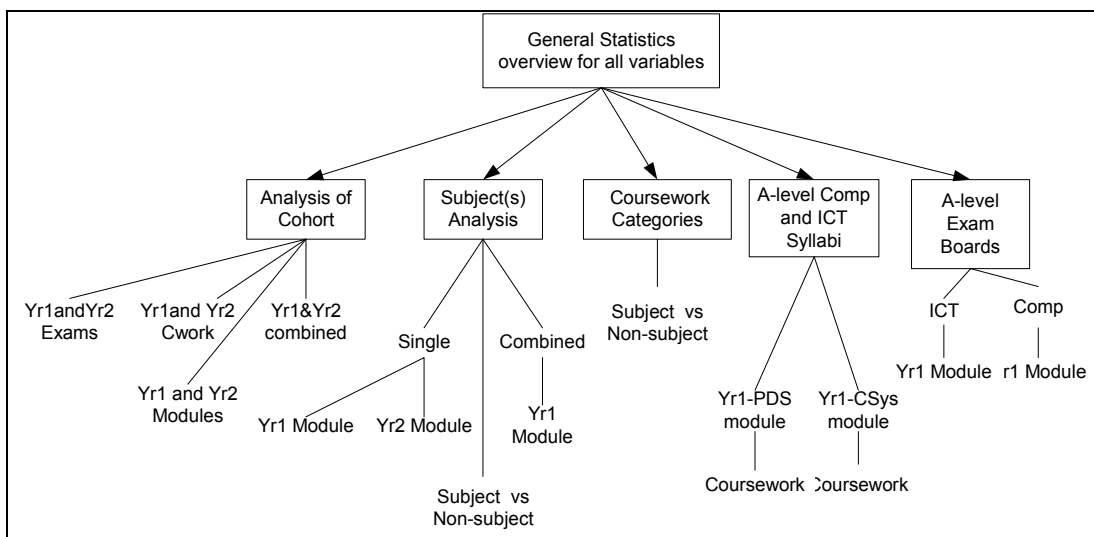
General Statistics overview for all variables

Analysis of Cohort

Subject(s) Analysis

Coursework Categories

A-level Comp and ICT Syllabi

A-level Exam Boards

Yr1andYr2 Exams

Yr1and Yr2 Cwork

Yr1&Yr2 combined

Yr1 and Yr2 Modules

Single

Combined

Yr1 Module

Yr2 Module

Yr1 Module

Subject vs Non-subject

Subject vs Non-subject

Yr1-PDS module

Yr1-CSys module

Coursework

Coursework

ICT

Comp

Yr1 Module

r1 Module